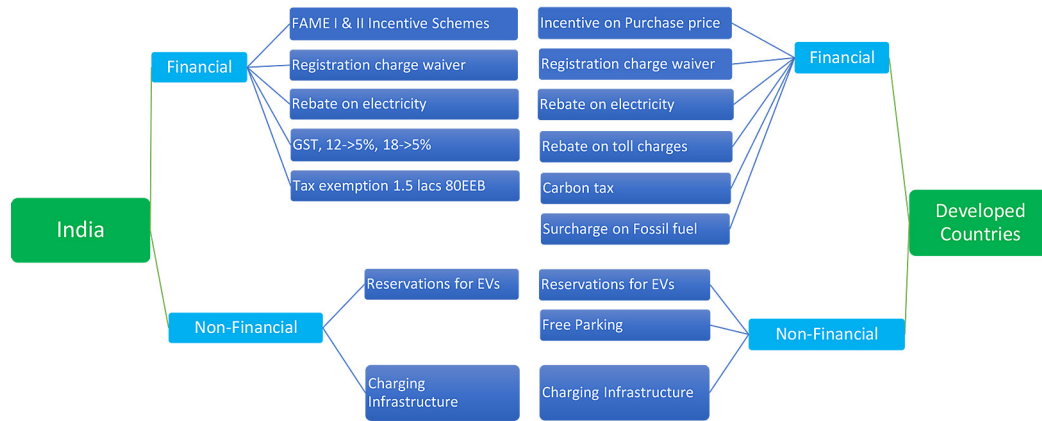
India

Financial

FAME I & II Incentive Schemes

Registration charge waiver

Rebate on electricity

GST, 12->5%, 18->5%

Tax exemption 1.5 lacs 80EEB

Non-Financial

Reservations for EVs

Charging Infrastructure

Incentive on Purchase price

Registration charge waiver

Rebate on electricity

Rebate on toll charges

Carbon tax

Surcharge on Fossil fuel

Reservations for EVs

Free Parking

Charging Infrastructure

Financial

Non-Financial

Developed Countries